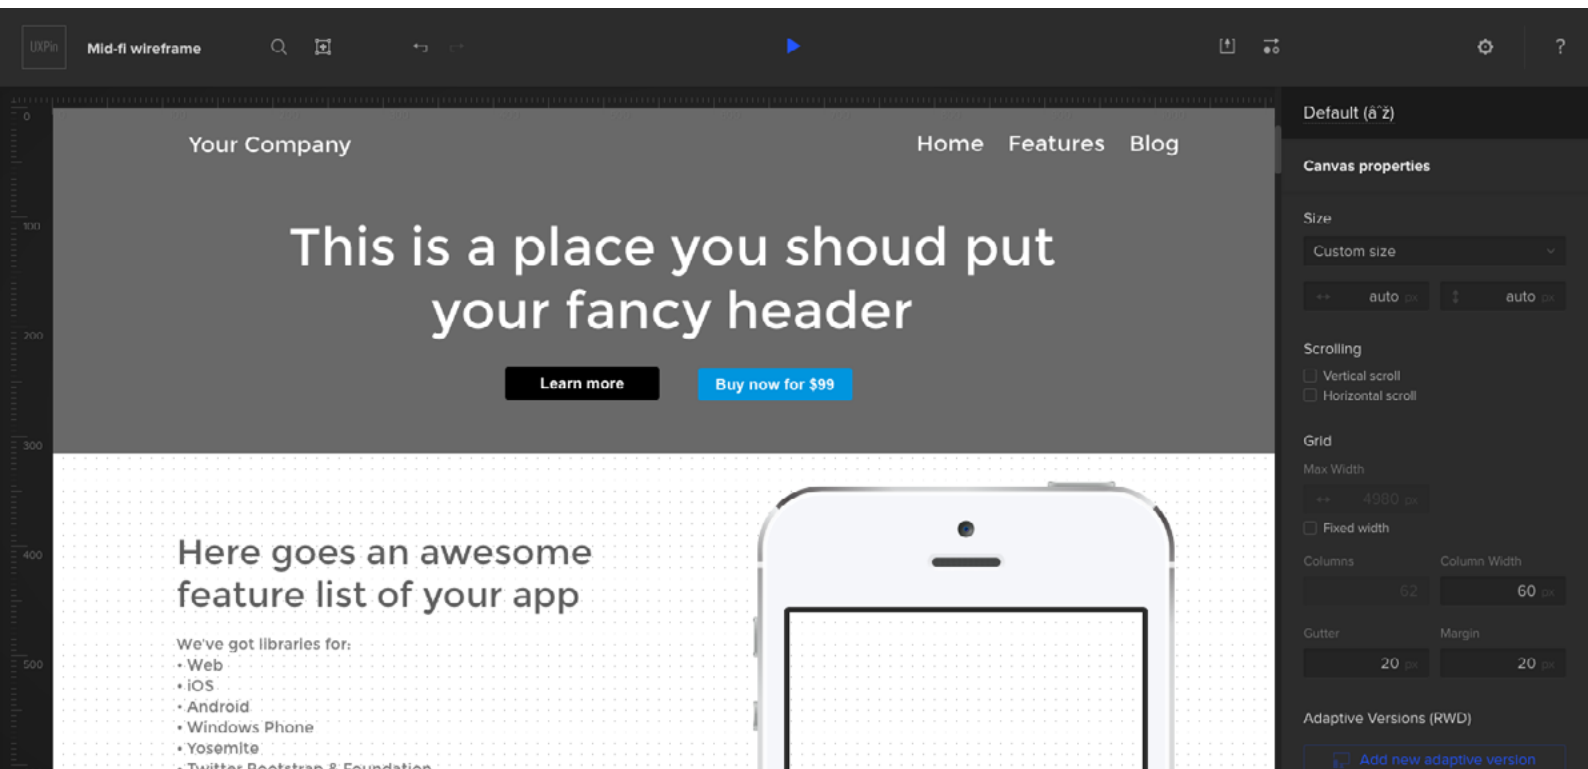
UXPin Mid-fi wireframe

?

0
100
200
300
400
500

Your Company

Home Features Blog

This is a place you shoud put your fancy header

Learn more Buy now for $99

Here goes an awesome feature list of your app

We've got libraries for:
• Web
• iOS
• Android
• Windows Phone
• Yosemite
• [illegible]

Default (â ž)

Canvas properties

Size

Custom size

auto px auto px

Scrolling

Vertical scroll

Horizontal scroll

Grid

Max Width

4980 px

Fixed width

Columns Column Width

62 60 px

Gutter Margin

20 px 20 px

Adaptive Versions (RWD)

Add new adaptive version